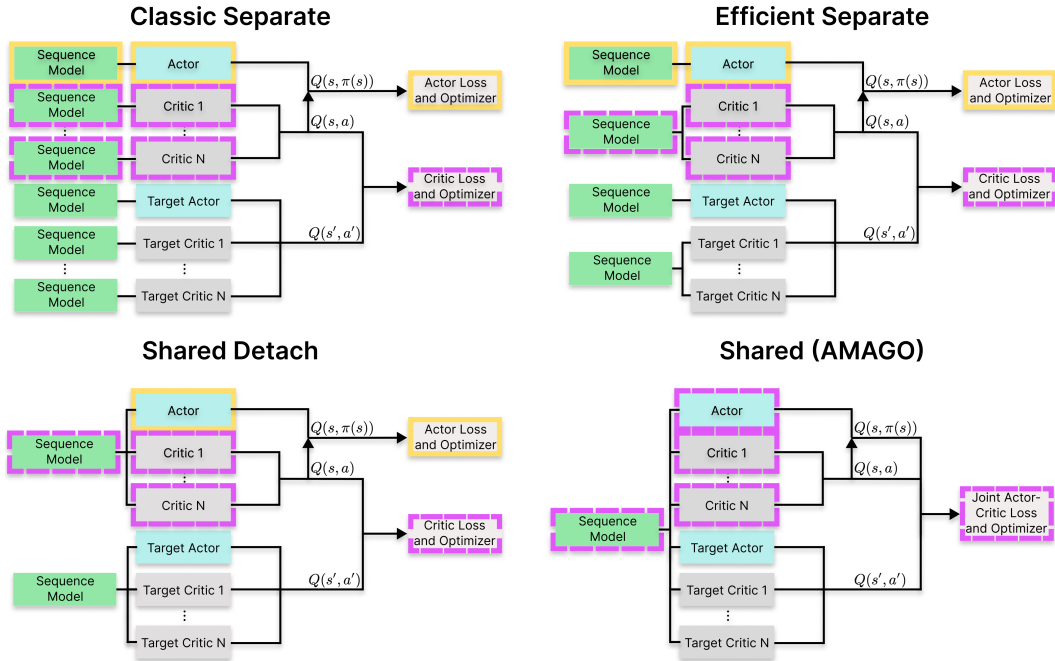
Classic Separate

Sequence Model
Actor
Sequence Model
Critic 1
⋮
Sequence Model
Critic N
Sequence Model
Target Actor
Sequence Model
Target Critic 1
⋮
Sequence Model
Target Critic N
$Q(s, \pi(s))$
$Q(s, a)$
$Q(s', a')$
Actor Loss and Optimizer
Critic Loss and Optimizer

Efficient Separate

Sequence Model
Actor
Sequence Model
Critic 1
⋮
Critic N
Sequence Model
Target Actor
Sequence Model
Target Critic 1
⋮
Target Critic N
$Q(s, \pi(s))$
$Q(s, a)$
$Q(s', a')$
Actor Loss and Optimizer
Critic Loss and Optimizer

Shared Detach

Actor
Sequence Model
Critic 1
⋮
Critic N
Target Actor
Sequence Model
Target Critic 1
⋮
Target Critic N
$Q(s, \pi(s))$
$Q(s, a)$
$Q(s', a')$
Actor Loss and Optimizer
Critic Loss and Optimizer

Shared (AMAGO)

Actor
Critic 1
⋮
Critic N
Sequence Model
Target Actor
Target Critic 1
⋮
Target Critic N
$Q(s, \pi(s))$
$Q(s, a)$
$Q(s', a')$
Joint Actor-Critic Loss and Optimizer